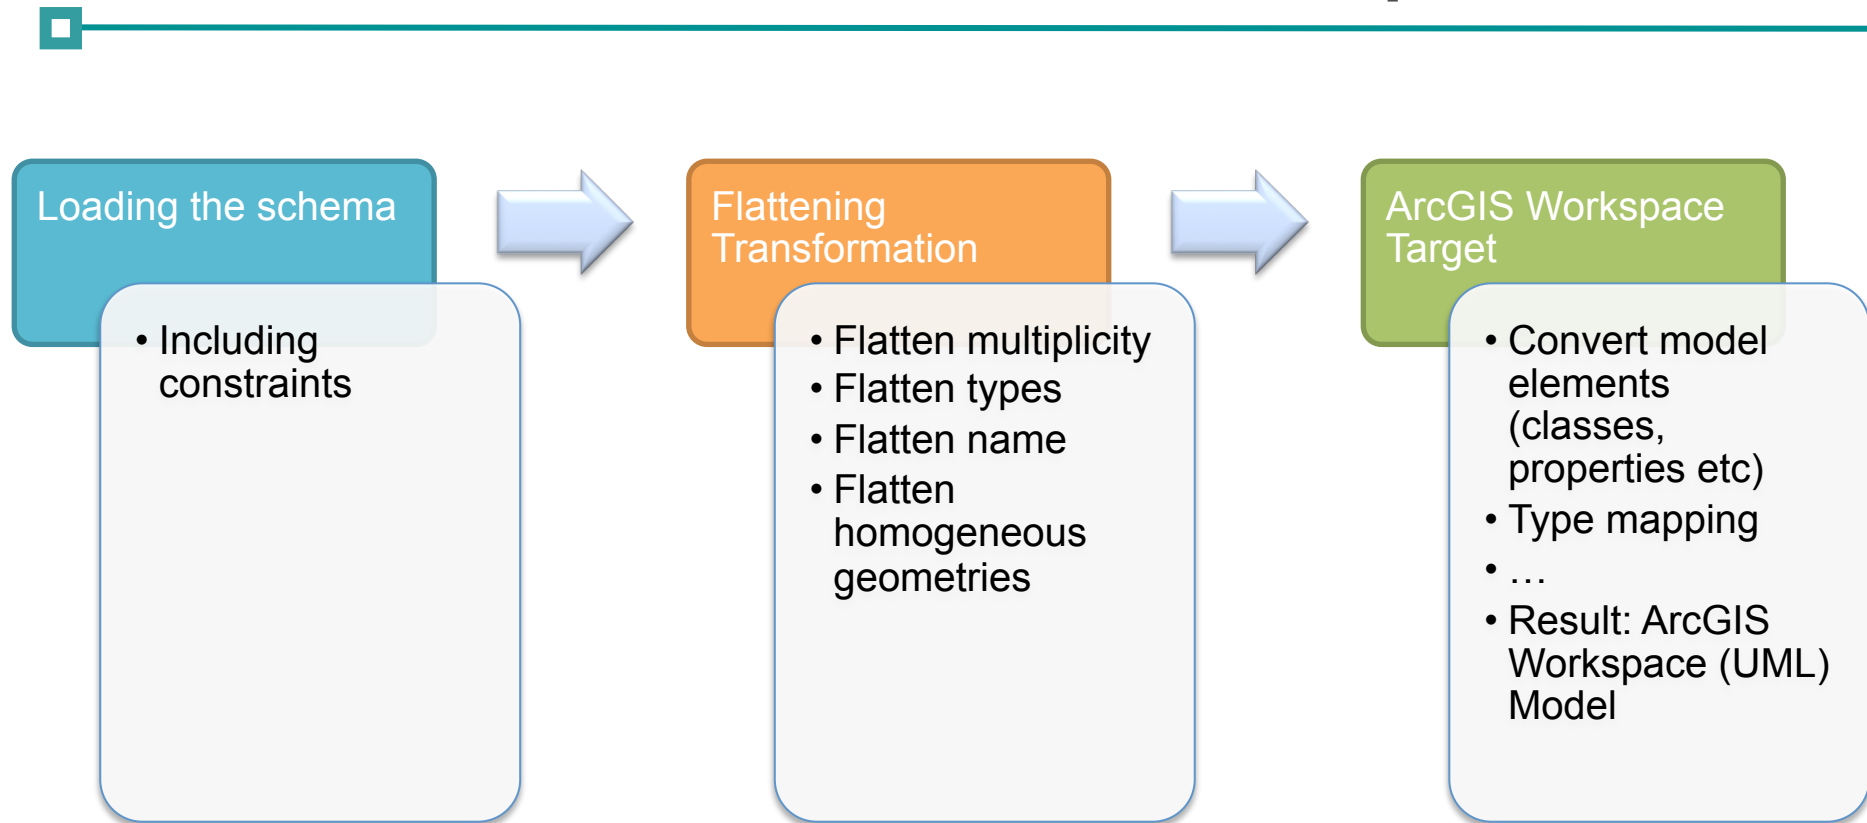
Loading the schema

- Including constraints

Flattening Transformation

- Flatten multiplicity
- Flatten types
- Flatten name
- Flatten homogeneous geometries

ArcGIS Workspace Target

- Convert model elements (classes, properties etc)
- Type mapping
- …
- Result: ArcGIS Workspace (UML) Model